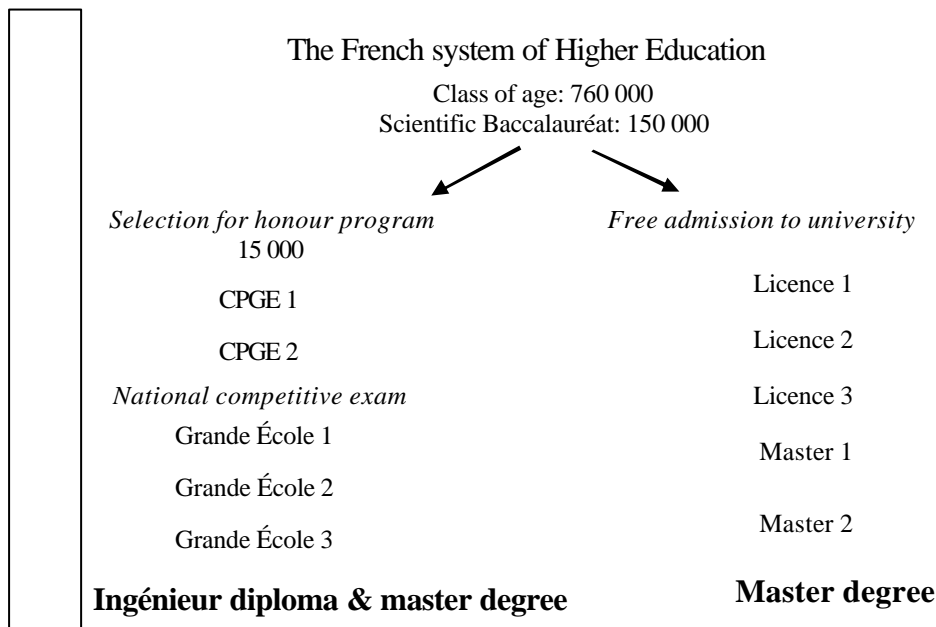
The French system of Higher Education

Class of age: 760 000
Scientific Baccalauréat: 150 000

*Selection for honour program*
15 000

CPGE 1

CPGE 2

*National competitive exam*

Grande École 1

Grande École 2

Grande École 3

**Ingénieur diploma & master degree**

*Free admission to university*

Licence 1

Licence 2

Licence 3

Master 1

Master 2

**Master degree**